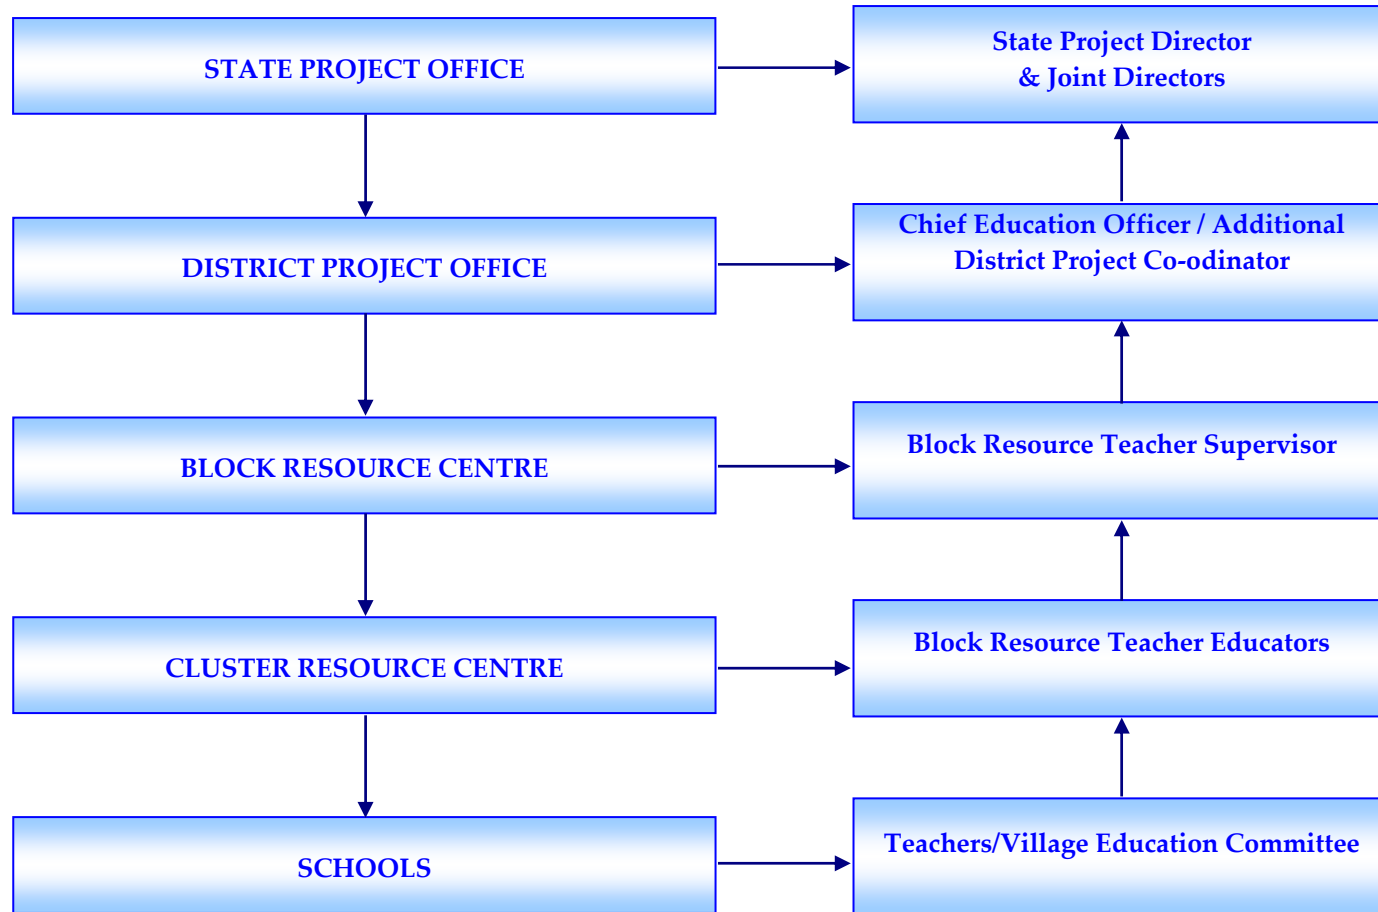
STATE PROJECT OFFICE

State Project Director
& Joint Directors

DISTRICT PROJECT OFFICE

Chief Education Officer / Additional District Project Co-odinator

BLOCK RESOURCE CENTRE

Block Resource Teacher Supervisor

CLUSTER RESOURCE CENTRE

Block Resource Teacher Educators

SCHOOLS

Teachers/Village Education Committee